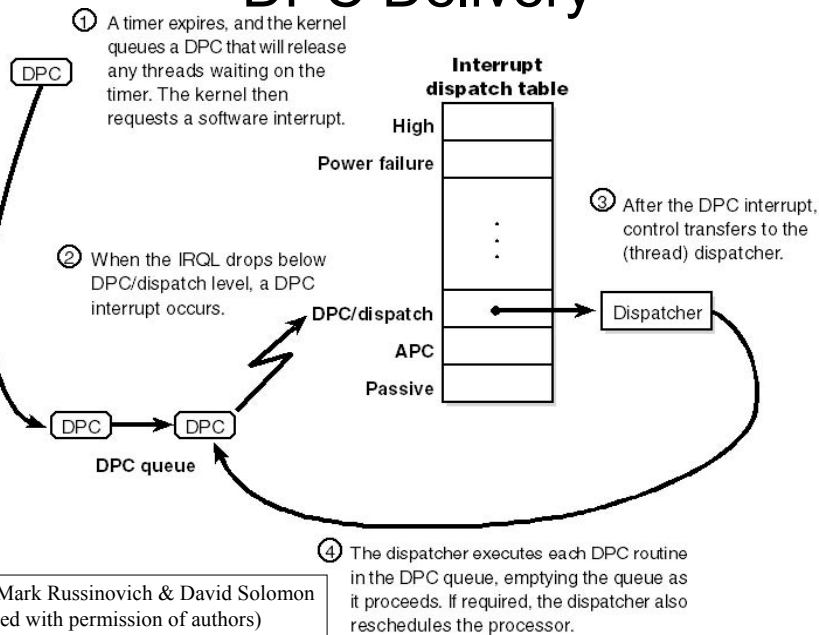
DPC Delivery

① A timer expires, and the kernel queues a DPC that will release any threads waiting on the timer. The kernel then requests a software interrupt.

DPC

Interrupt dispatch table

High

Power failure

③ After the DPC interrupt, control transfers to the (thread) dispatcher.

② When the IRQL drops below DPC/dispatch level, a DPC interrupt occurs.

DPC/dispatch

Dispatcher

APC

Passive

DPC

DPC

DPC queue

④ The dispatcher executes each DPC routine in the DPC queue, emptying the queue as it proceeds. If required, the dispatcher also reschedules the processor.

Mark Russinovich & David Solomon
ed with permission of authors)